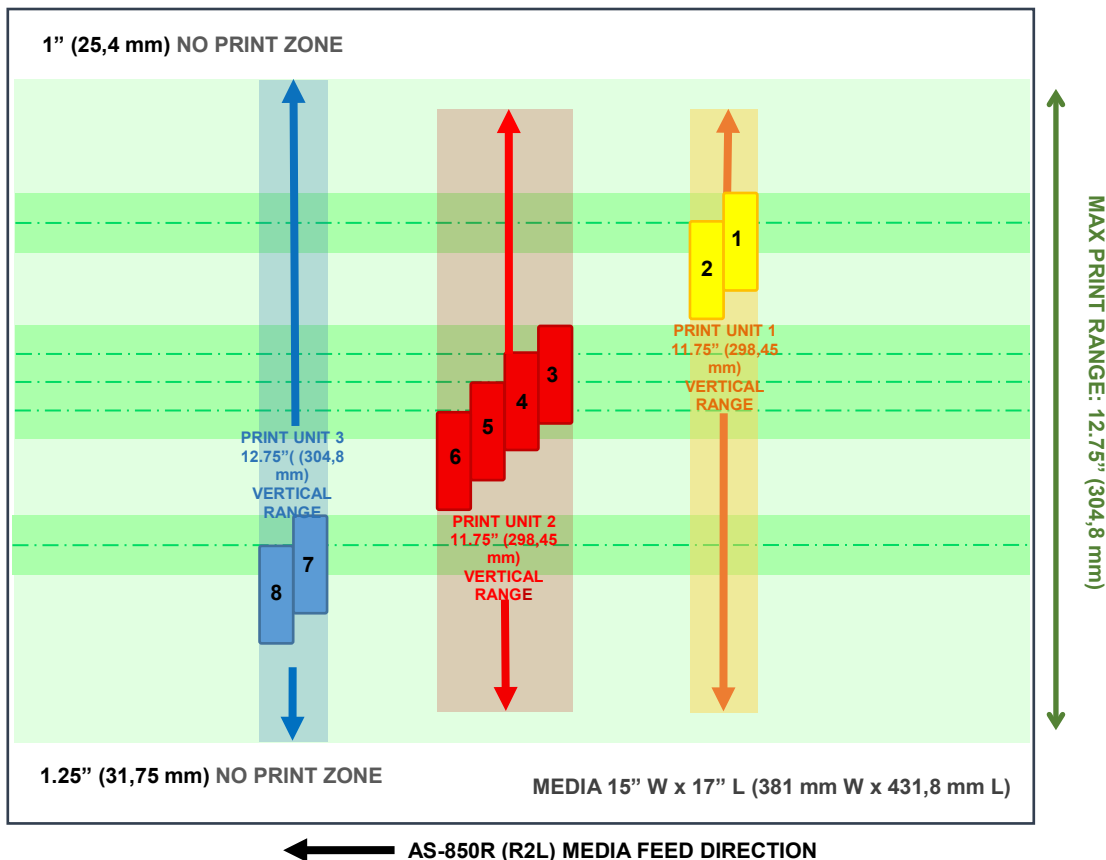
1” (25,4 mm) NO PRINT ZONE

1
2
PRINT UNIT 1
11.75” (298,45 mm)
VERTICAL RANGE

3
4
5
6
PRINT UNIT 2
11.75” (298,45 mm)
VERTICAL RANGE

PRINT UNIT 3
12.75”( (304,8 mm)
VERTICAL RANGE
7
8

MAX PRINT RANGE: 12.75” (304,8 mm)

1.25” (31,75 mm) NO PRINT ZONE

MEDIA 15” W x 17” L (381 mm W x 431,8 mm L)

AS-850R (R2L) MEDIA FEED DIRECTION